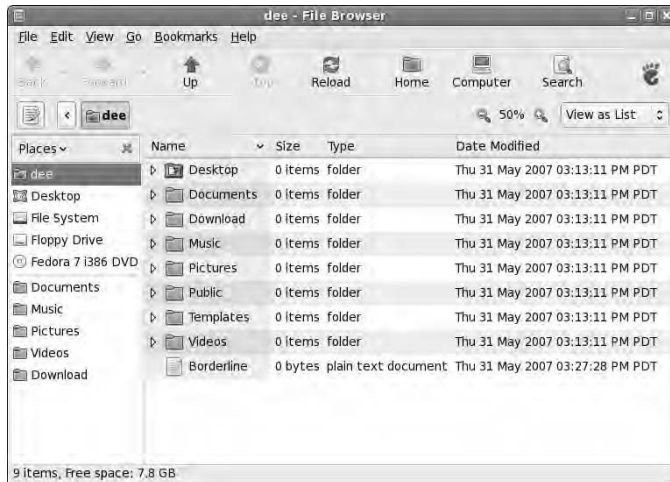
dee - File Browser

File Edit View Go Bookmarks Help

Back Forward Up Stop Reload Home Computer Search

dee

50%

View as List

Places

dee
Desktop
File System
Floppy Drive
Fedora 7 i386 DVD
Documents
Music
Pictures
Videos
Download

| Name | Size | Type | Date Modified |
|---|---|---|---|
| Desktop | 0 items | folder | Thu 31 May 2007 03:13:11 PM PDT |
| Documents | 0 items | folder | Thu 31 May 2007 03:13:11 PM PDT |
| Download | 0 items | folder | Thu 31 May 2007 03:13:11 PM PDT |
| Music | 0 items | folder | Thu 31 May 2007 03:13:11 PM PDT |
| Pictures | 0 items | folder | Thu 31 May 2007 03:13:11 PM PDT |
| Public | 0 items | folder | Thu 31 May 2007 03:13:11 PM PDT |
| Templates | 0 items | folder | Thu 31 May 2007 03:13:11 PM PDT |
| Videos | 0 items | folder | Thu 31 May 2007 03:13:11 PM PDT |
| Borderline | 0 bytes | plain text document | Thu 31 May 2007 03:27:28 PM PDT |

9 items, Free space: 7.8 GB